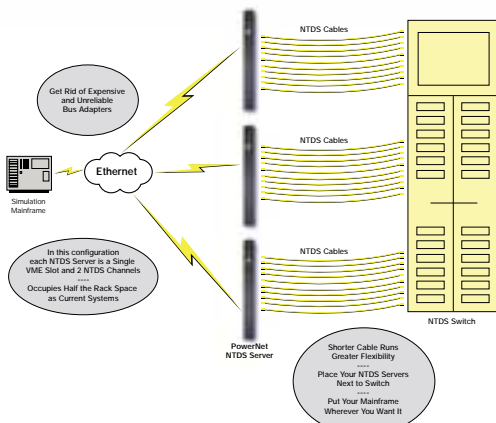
NTDS Cables

Get Rid of Expensive and Unreliable Bus Adapters

Ethernet

Simulation Mainframe

NTDS Cables

In this configuration each NTDS Server is a Single VME Slot and 2 NTDS Channels
-----
Occupies Half the Rack Space as Current Systems

NTDS Cables

PowerNet NTDS Server

NTDS Switch

Shorter Cable Runs Greater Flexibility
-----
Place Your NTDS Servers Next to Switch
-----
Put Your Mainframe Wherever You Want It